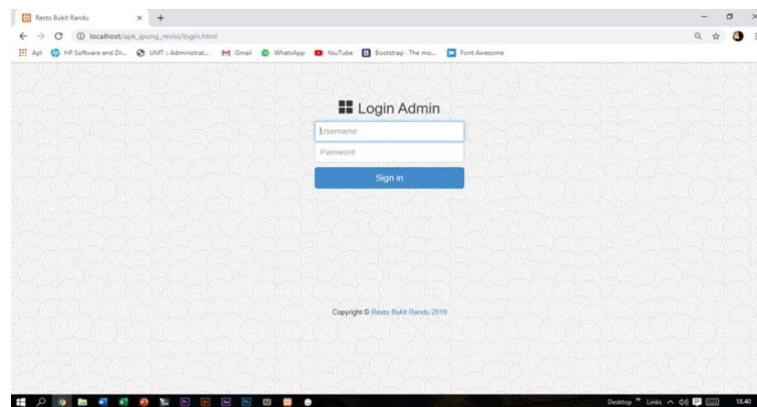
Resto Bukit Randu
localhost/apk_ipung_revisi/login.html
Apl HP Software and Dr... UMT :: Administrat... Gmail WhatsApp YouTube Bootstrap · The mo... Font Awesome

Login Admin

Username

Password

Sign in

Copyright © Resto Bukit Randu 2019

Desktop Links 18.40